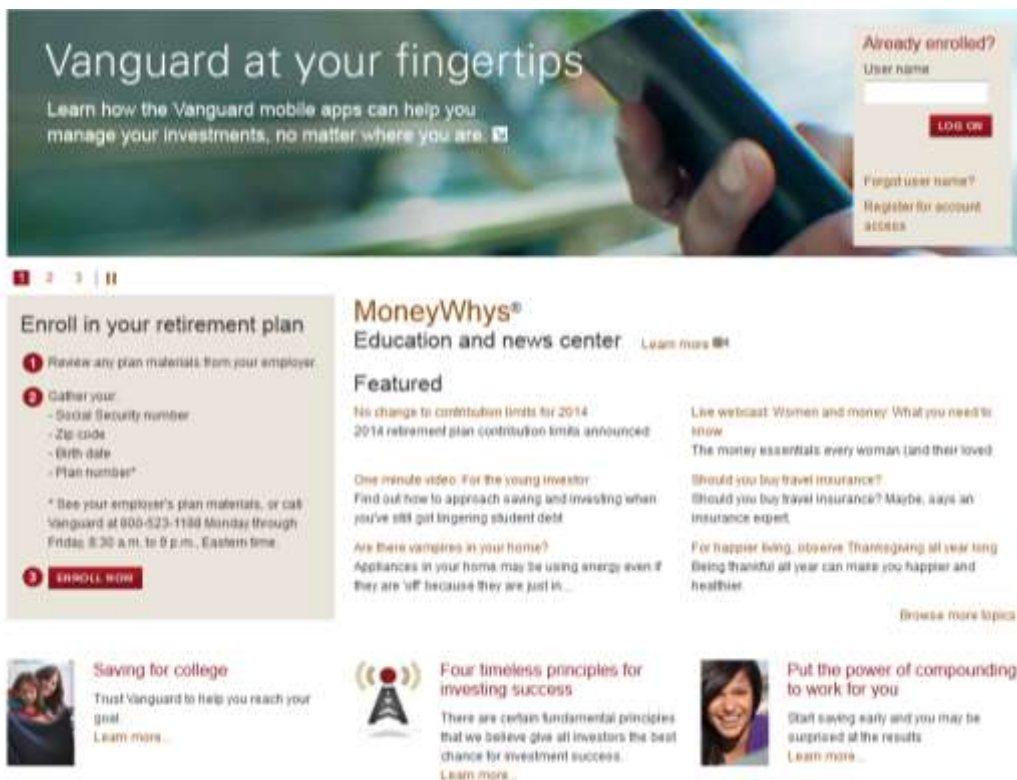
Vanguard at your fingertips

Learn how the Vanguard mobile apps can help you manage your investments, no matter where you are.

Already enrolled?

User name

LOG ON

Forgot user name?

Register for account access

1 2 3 II

Enroll in your retirement plan

1 Review any plan materials from your employer.

2 Gather your:
- Social Security number
- Zip code
- Birth date
- Plan number*

* See your employer's plan materials, or call Vanguard at 800-523-1188 Monday through Friday, 8:30 a.m. to 9 p.m., Eastern time.

3 ENROLL NOW

MoneyWhys®

Education and news center

Learn more

Featured

No change to contribution limits for 2014
2014 retirement plan contribution limits announced

One minute video: For the young investor
Find out how to approach saving and investing when you've still got lingering student debt

Are there vampires in your home?
Appliances in your home may be using energy even if they are 'off' because they are just in...

Live webcast: Women and money: What you need to know
The money essentials every woman (and their loved

Should you buy travel insurance?
Should you buy travel insurance? Maybe, says an insurance expert.

For happier living, observe Thanksgiving all year long
Being thankful all year can make you happier and healthier.

Browse more topics

Saving for college
Trust Vanguard to help you reach your goal.
Learn more...

Four timeless principles for investing success
There are certain fundamental principles that we believe give all investors the best chance for investment success.
Learn more...

Put the power of compounding to work for you
Start saving early and you may be surprised at the results.
Learn more...